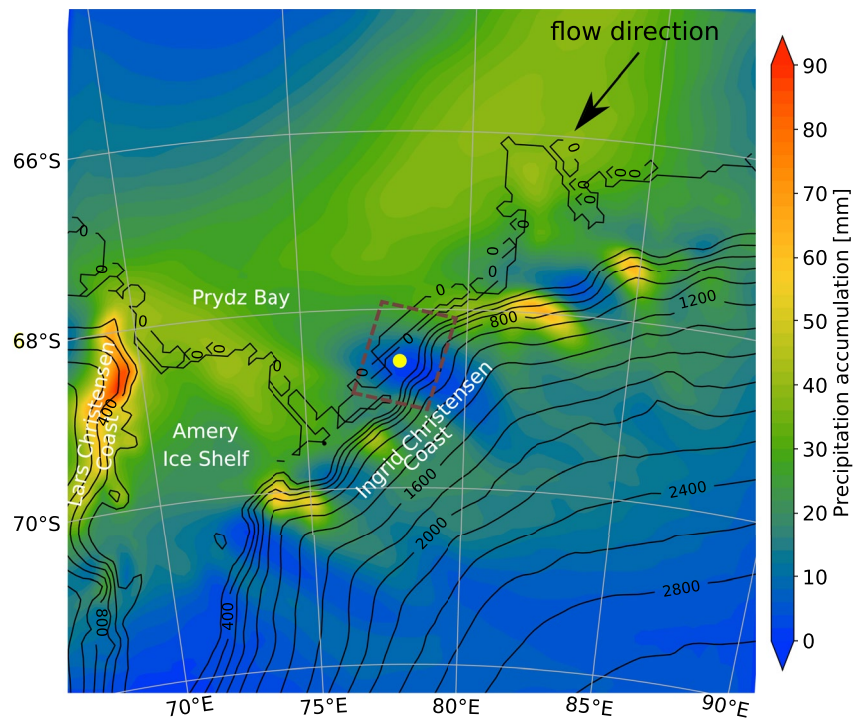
flow direction

66°S

68°S

70°S

Prydz Bay

Lars Christensen Coast

Amery Ice Shelf

Ingrid Christensen Coast

0

0

0

0

0

0

400

400

800

800

1200

1600

2000

2400

2800

70°E

75°E

80°E

85°E

90°E

Precipitation accumulation [mm]

90

80

70

60

50

40

30

20

10

0